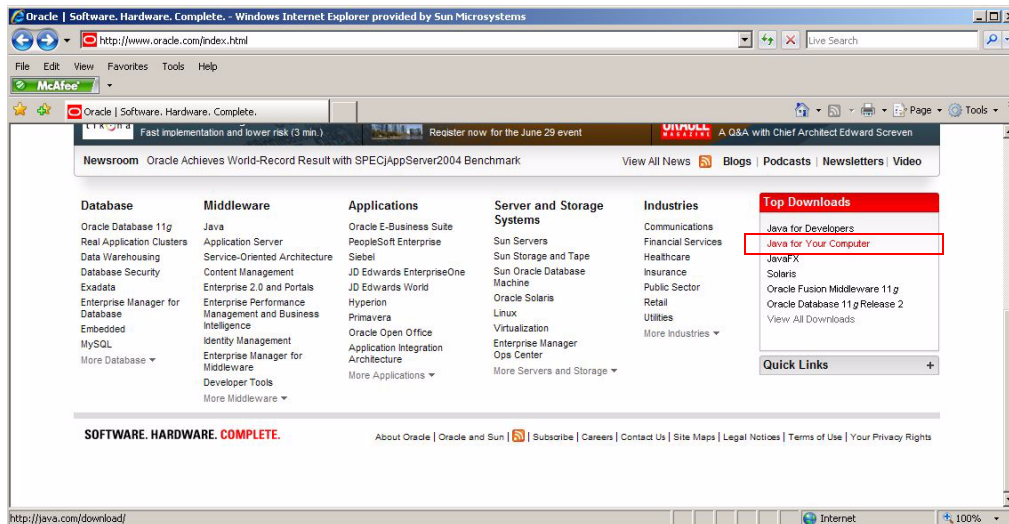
Oracle | Software. Hardware. Complete. - Windows Internet Explorer provided by Sun Microsystems

http://www.oracle.com/index.html

Live Search

File Edit View Favorites Tools Help

McAfee

Oracle | Software. Hardware. Complete.

Page Tools

Fast implementation and lower risk (3 min.)

Register now for the June 29 event

A Q&A with Chief Architect Edward Screven

Newsroom Oracle Achieves World-Record Result with SPECjAppServer2004 Benchmark

View All News Blogs | Podcasts | Newsletters | Video

Database
Oracle Database 11g
Real Application Clusters
Data Warehousing
Database Security
Exadata
Enterprise Manager for Database
Embedded
MySQL
More Database

Middleware
Java
Application Server
Service-Oriented Architecture
Content Management
Enterprise 2.0 and Portals
Enterprise Performance Management and Business Intelligence
Identity Management
Enterprise Manager for Middleware
Developer Tools
More Middleware

Applications
Oracle E-Business Suite
PeopleSoft Enterprise
Siebel
JD Edwards EnterpriseOne
JD Edwards World
Hyperion
Primavera
Oracle Open Office
Application Integration Architecture
More Applications

Server and Storage Systems
Sun Servers
Sun Storage and Tape
Sun Oracle Database Machine
Oracle Solaris
Linux
Virtualization
Enterprise Manager Ops Center
More Servers and Storage

Industries
Communications
Financial Services
Healthcare
Insurance
Public Sector
Retail
Utilities
More Industries

Top Downloads
Java for Developers
Java for Your Computer
JavaFX
Solaris
Oracle Fusion Middleware 11g
Oracle Database 11g Release 2
View All Downloads

Quick Links

SOFTWARE. HARDWARE. COMPLETE.

About Oracle | Oracle and Sun | Subscribe | Careers | Contact Us | Site Maps | Legal Notices | Terms of Use | Your Privacy Rights

http://java.com/download/

Internet

100%